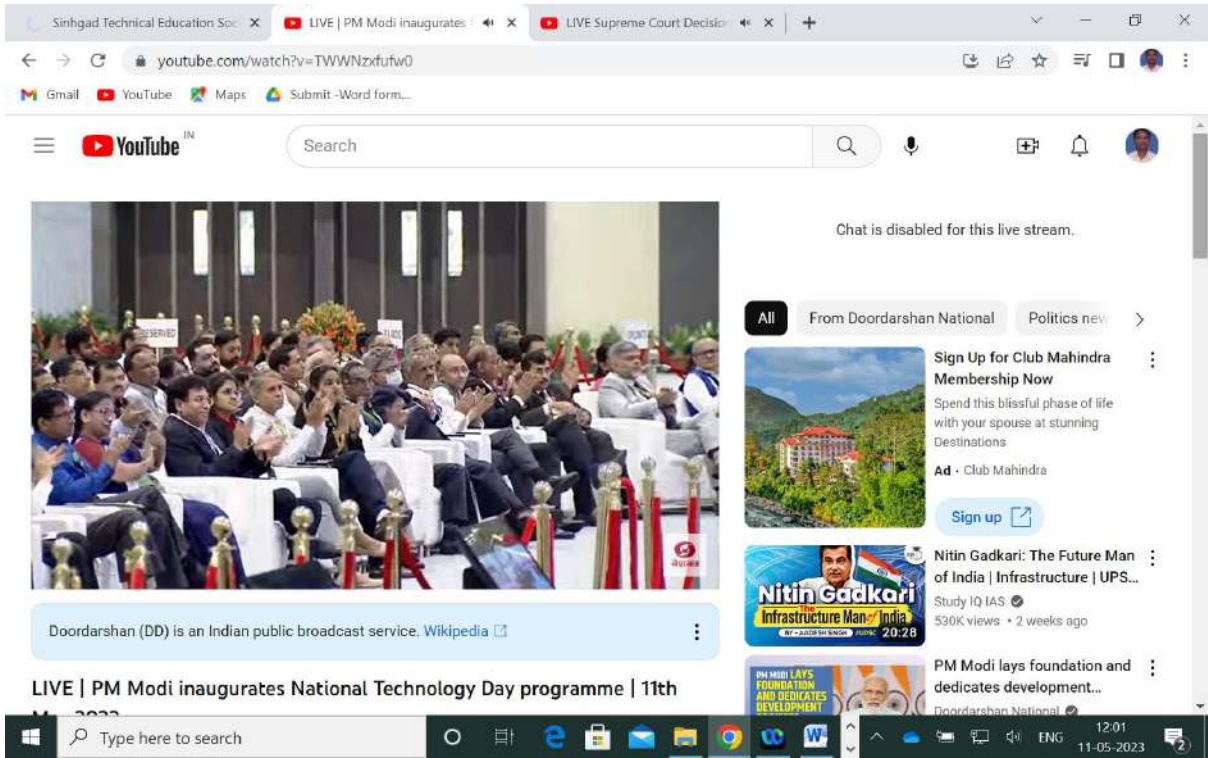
Sinhgad Technical Education Soc X
LIVE | PM Modi inaugurates X
LIVE Supreme Court Decisio X
+

youtube.com/watch?v=TWWNzxfufw0

Gmail YouTube Maps Submit -Word form...

YouTube IN

Search

Chat is disabled for this live stream.

All From Doordarshan National Politics new

Sign Up for Club Mahindra Membership Now
Spend this blissful phase of life with your spouse at stunning Destinations
Ad · Club Mahindra
Sign up

Nitin Gadkari: The Future Man of India | Infrastructure | UPS...
Study IQ IAS
530K views • 2 weeks ago
Nitin Gadkari The Infrastructure Man of India
20:28

PM Modi lays foundation and dedicates development...
Doordarshan National
PM MODI LAYS FOUNDATION AND DEDICATES DEVELOPMENT

RESERVED

Doordarshan (DD) is an Indian public broadcast service. Wikipedia

LIVE | PM Modi inaugurates National Technology Day programme | 11th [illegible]

Type here to search

ENG 12:01 11-05-2023